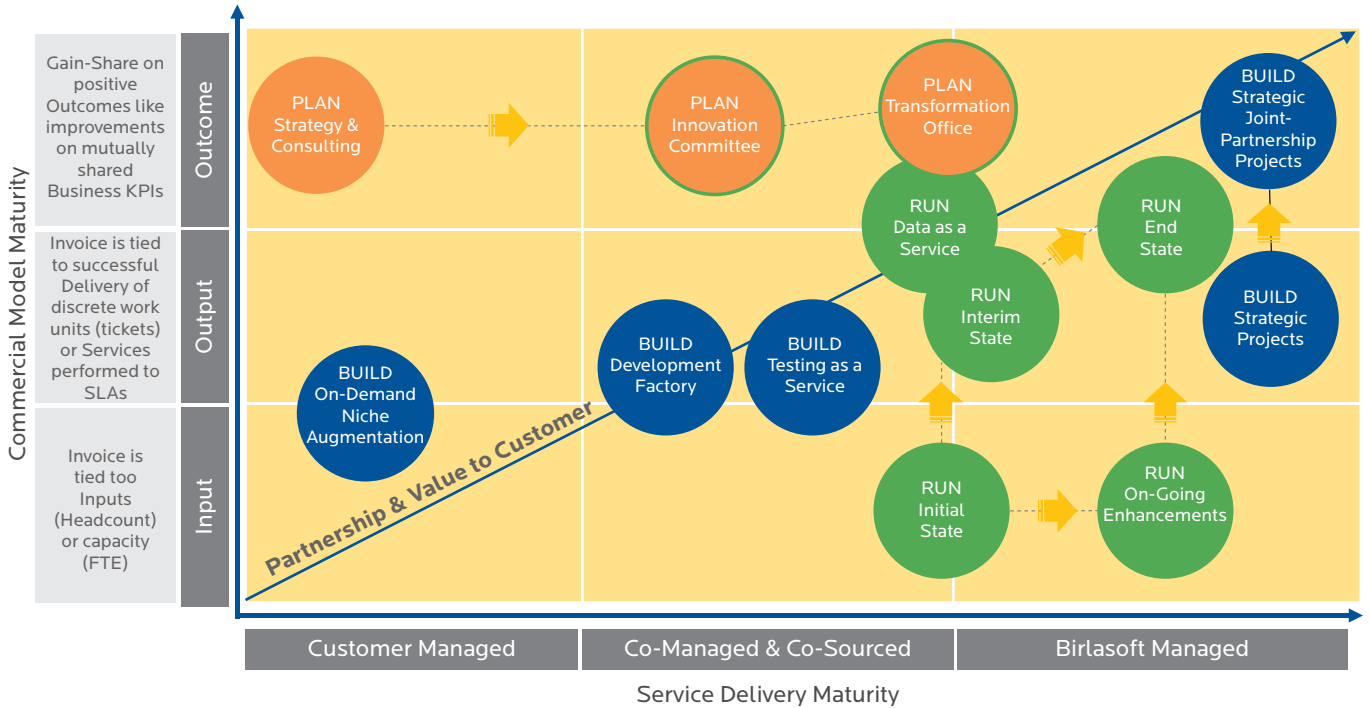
Commercial Model Maturity

Gain-Share on positive Outcomes like improvements on mutually shared Business KPIs

Outcome

Invoice is tied to successful Delivery of discrete work units (tickets) or Services performed to SLAs

Output

Invoice is tied too Inputs (Headcount) or capacity (FTE)

Input

PLAN Strategy & Consulting

PLAN Innovation Committee

PLAN Transformation Office

BUILD Strategic Joint-Partnership Projects

RUN Data as a Service

RUN End State

RUN Interim State

BUILD Strategic Projects

BUILD On-Demand Niche Augmentation

BUILD Development Factory

BUILD Testing as a Service

Partnership & Value to Customer

RUN Initial State

RUN On-Going Enhancements

Customer Managed

Co-Managed & Co-Sourced

Birlasoft Managed

Service Delivery Maturity